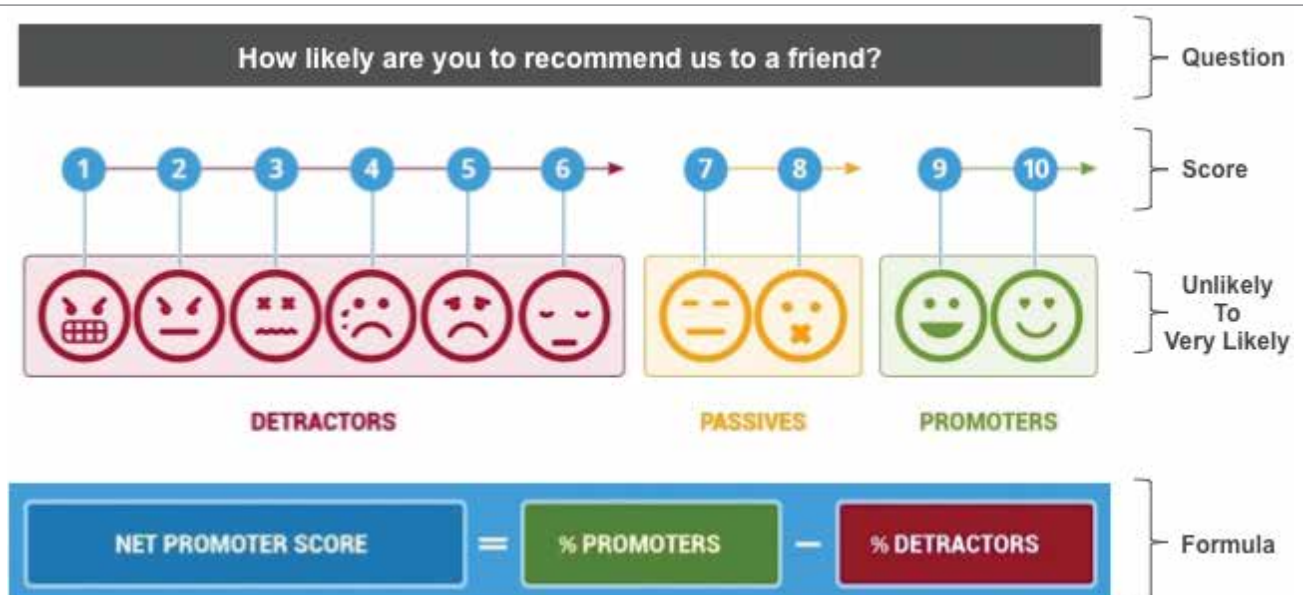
How likely are you to recommend us to a friend?

Question

1 2 3 4 5 6

7 8

9 10

Score

Unlikely To Very Likely

DETRACTORS

PASSIVES

PROMOTERS

NET PROMOTER SCORE = % PROMOTERS − % DETRACTORS

Formula